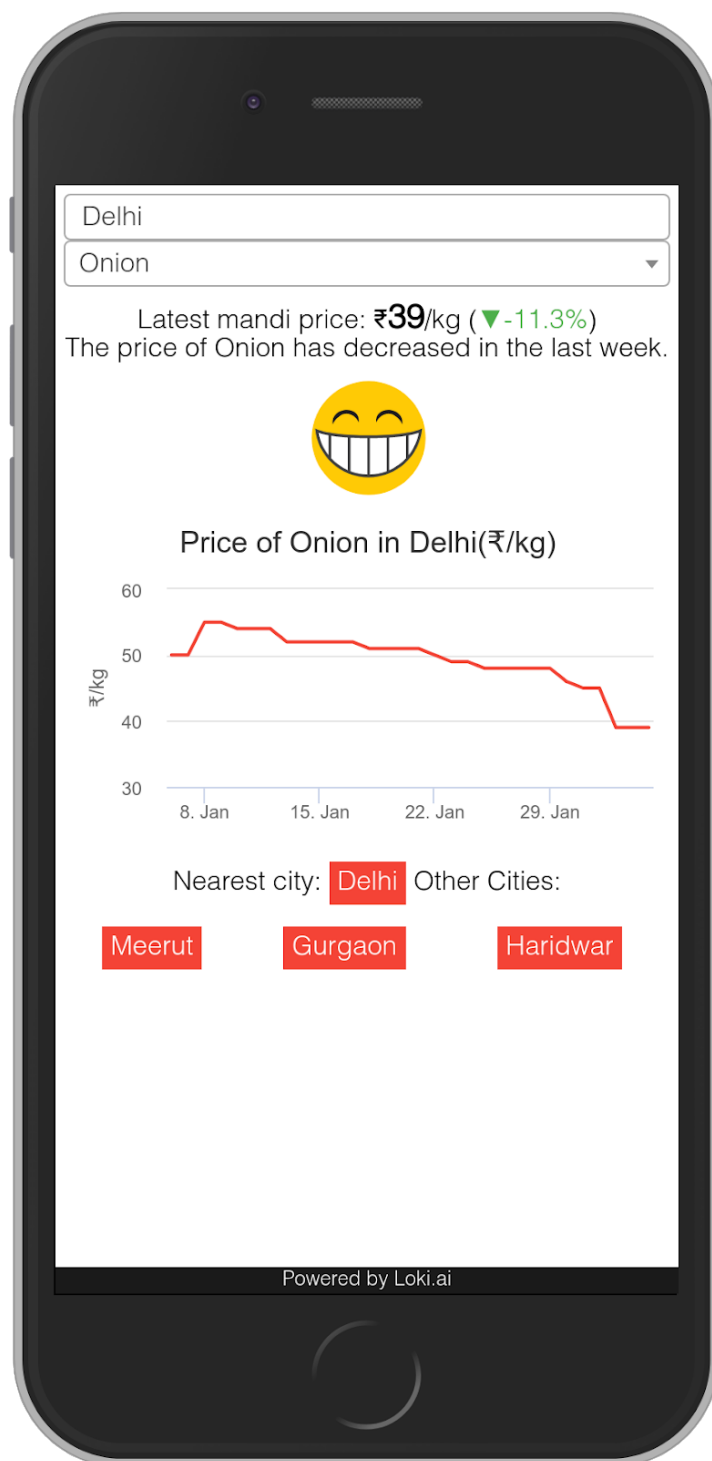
Delhi

Onion

Latest mandi price: ₹39/kg (▼-11.3%)
The price of Onion has decreased in the last week.

Price of Onion in Delhi(₹/kg)

60
50
40
30
₹/kg
8. Jan
15. Jan
22. Jan
29. Jan

Nearest city: Delhi Other Cities:

Meerut Gurgaon Haridwar

Powered by Loki.ai